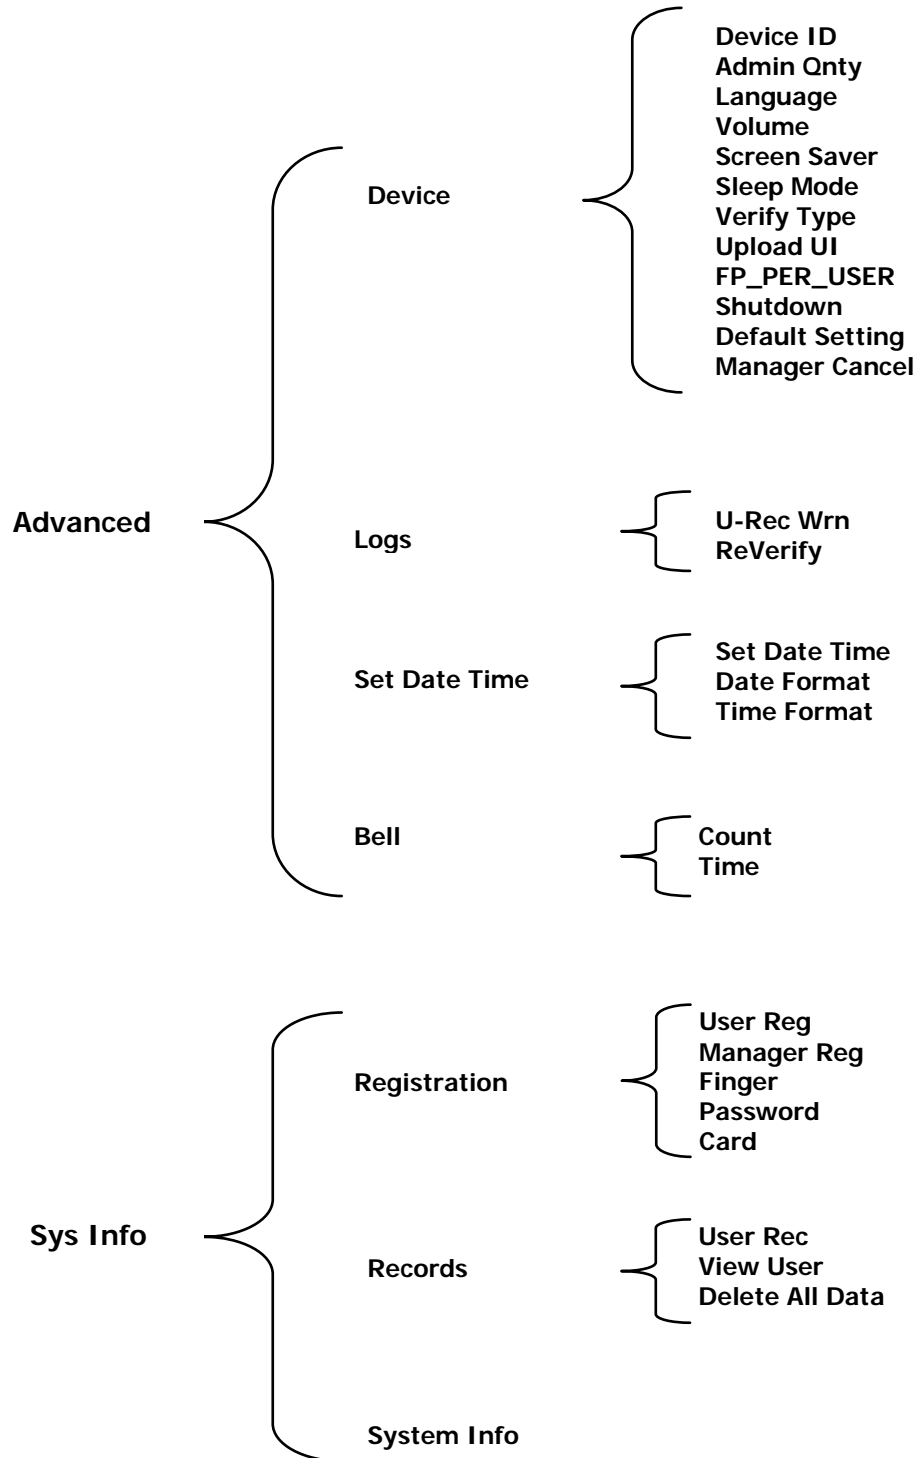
Advanced

Device

Device ID
Admin Qnty
Language
Volume
Screen Saver
Sleep Mode
Verify Type
Upload UI
FP_PER_USER
Shutdown
Default Setting
Manager Cancel

Logs

U-Rec Wrn
ReVerify

Set Date Time

Set Date Time
Date Format
Time Format

Bell

Count
Time

Sys Info

Registration

User Reg
Manager Reg
Finger
Password
Card

Records

User Rec
View User
Delete All Data

System Info